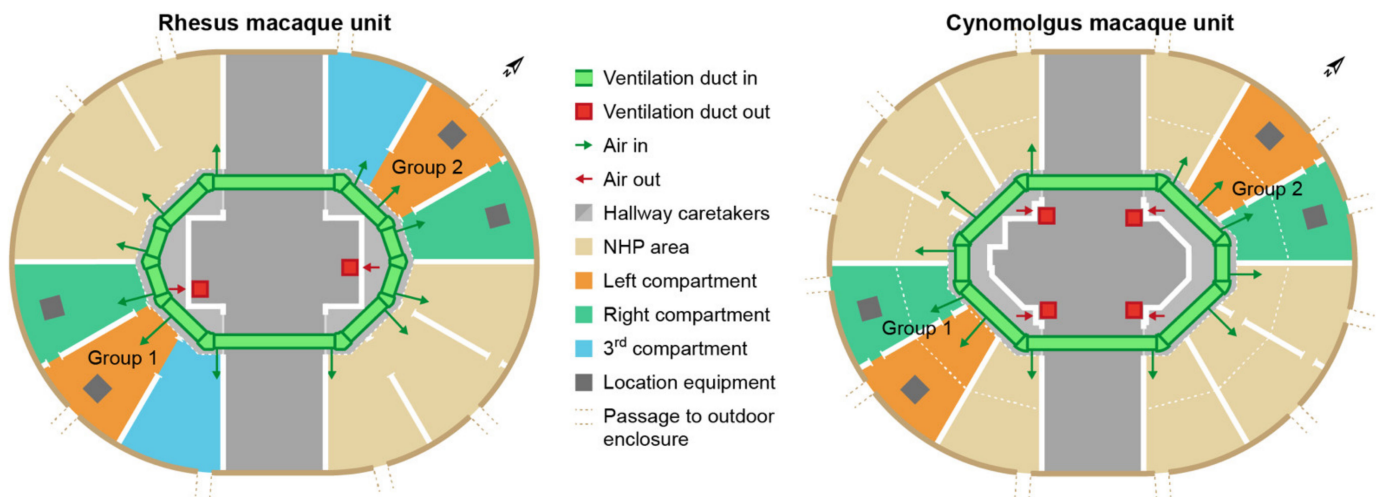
Rhesus macaque unit

N

Group 2

Group 1

Ventilation duct in
Ventilation duct out
Air in
Air out
Hallway caretakers
NHP area
Left compartment
Right compartment
3$^{rd}$ compartment
Location equipment
Passage to outdoor enclosure

Cynomolgus macaque unit

N

Group 2

Group 1